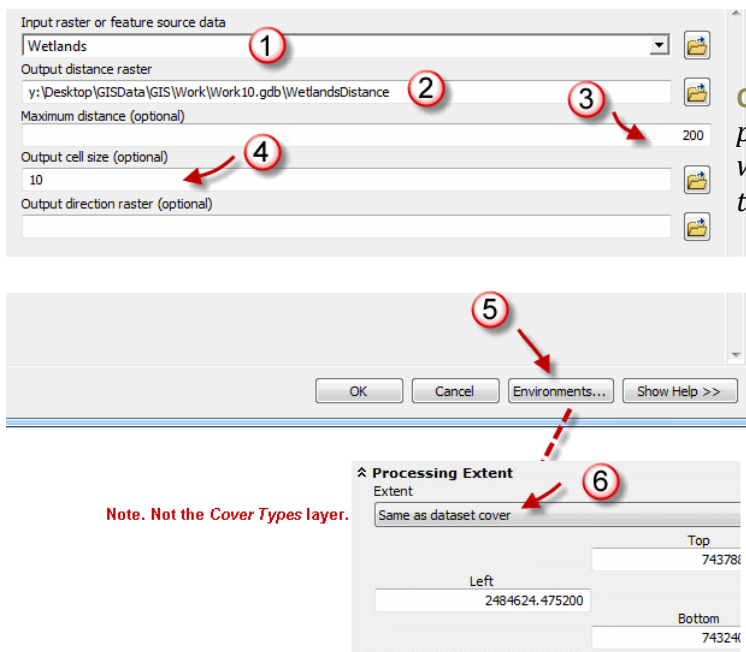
Input raster or feature source data

Wetlands

1

Output distance raster

y:\Desktop\GISData\GIS\Work\Work10.gdb\WetlandsDistance

2

3

Maximum distance (optional)

200

Output cell size (optional)

4

10

Output direction raster (optional)

C

p

w

t

5

OK

Cancel

Environments...

Show Help >>

Processing Extent

Extent

6

Note. Not the *Cover Types* layer.

Same as dataset cover

Top

74378

Left

2484624.475200

Bottom

74324